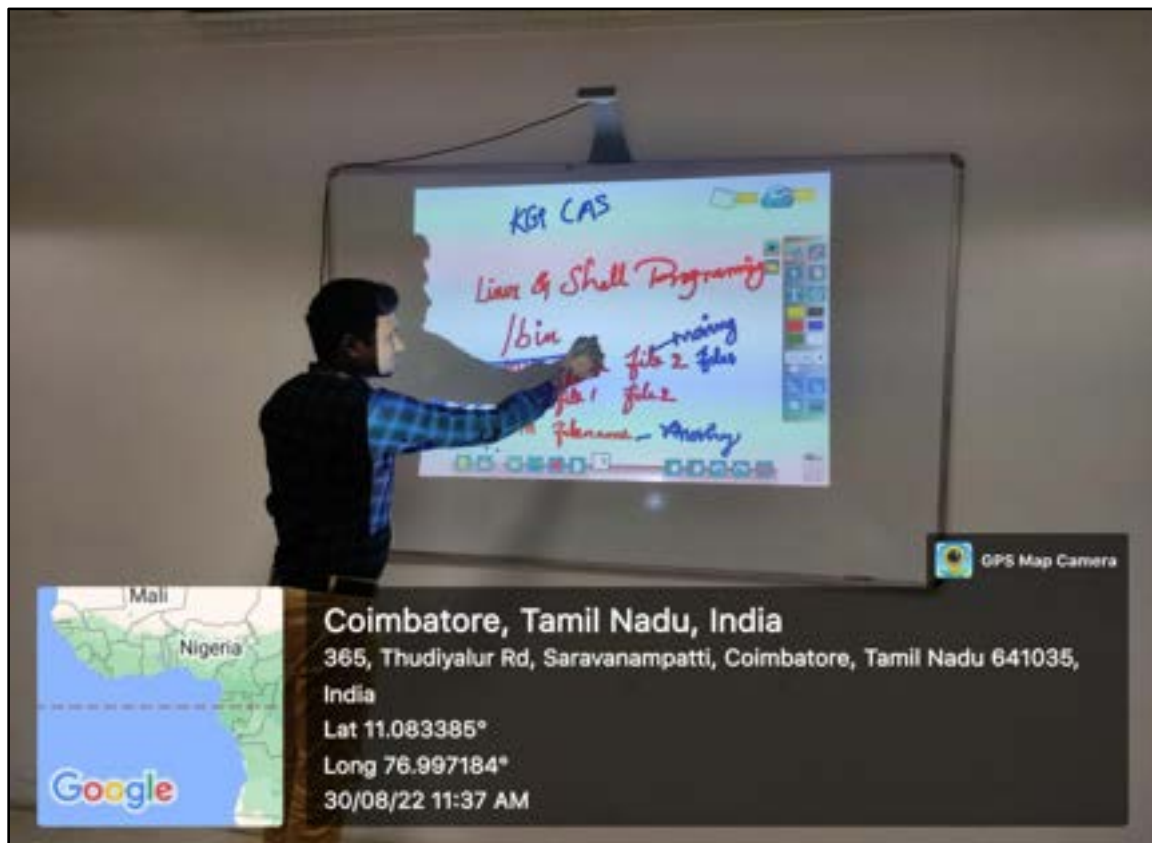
KGi CAS

Linux & Shell Programming

/bin

file 2 files moving

file 1 file 2

filename - Analog

GPS Map Camera

Mali

Nigeria

Google

Coimbatore, Tamil Nadu, India

365, Thudiyalur Rd, Saravanampatti, Coimbatore, Tamil Nadu 641035, India

Lat 11.083385°

Long 76.997184°

30/08/22 11:37 AM